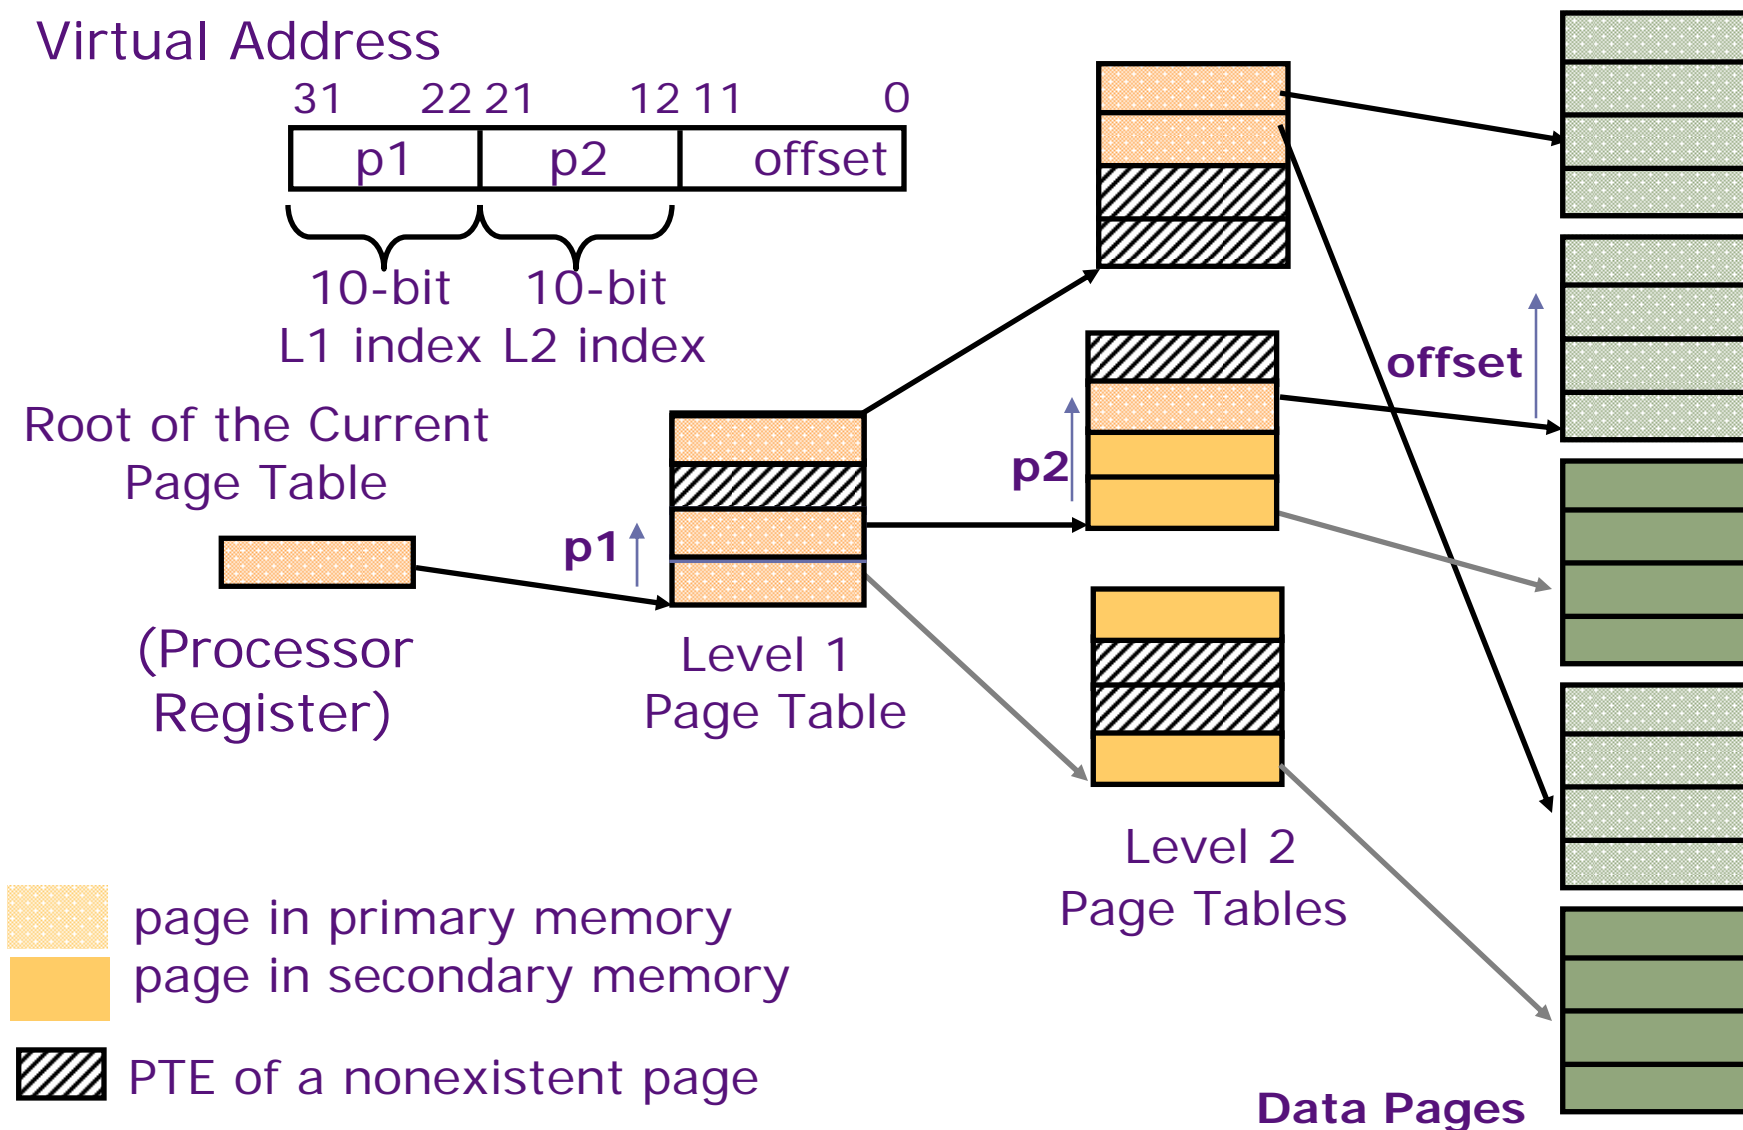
Virtual Address

31 22 21 12 11 0

p1 p2 offset

10-bit L1 index

10-bit L2 index

Root of the Current Page Table

(Processor Register)

p1

Level 1 Page Table

p2

offset

Level 2 Page Tables

page in primary memory
page in secondary memory

PTE of a nonexistent page

Data Pages